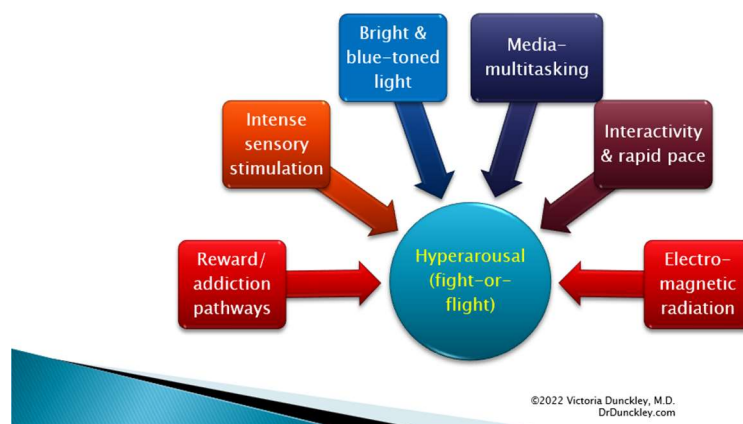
Bright & blue-toned light

Media-multitasking

Intense sensory stimulation

Interactivity & rapid pace

Reward/ addiction pathways

Hyperarousal (fight-or-flight)

Electro-magnetic radiation

©2022 Victoria Dunckley, M.D.
DrDunckley.com